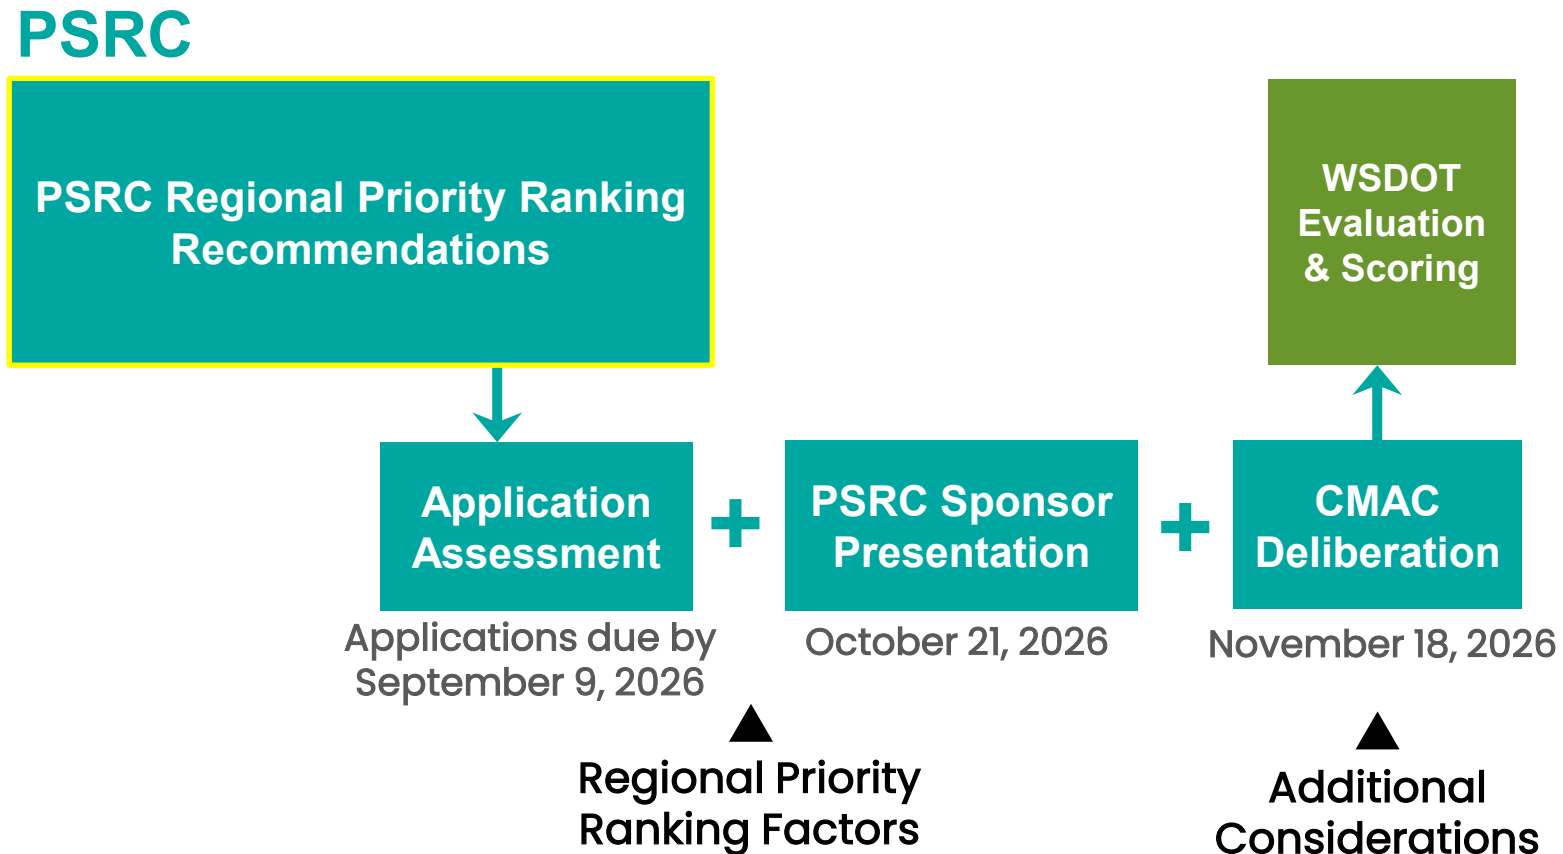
PSRC

PSRC Regional Priority Ranking Recommendations

WSDOT Evaluation & Scoring

Application Assessment

+

PSRC Sponsor Presentation

+

CMAC Deliberation

Applications due by September 9, 2026

October 21, 2026

November 18, 2026

Regional Priority Ranking Factors

Additional Considerations